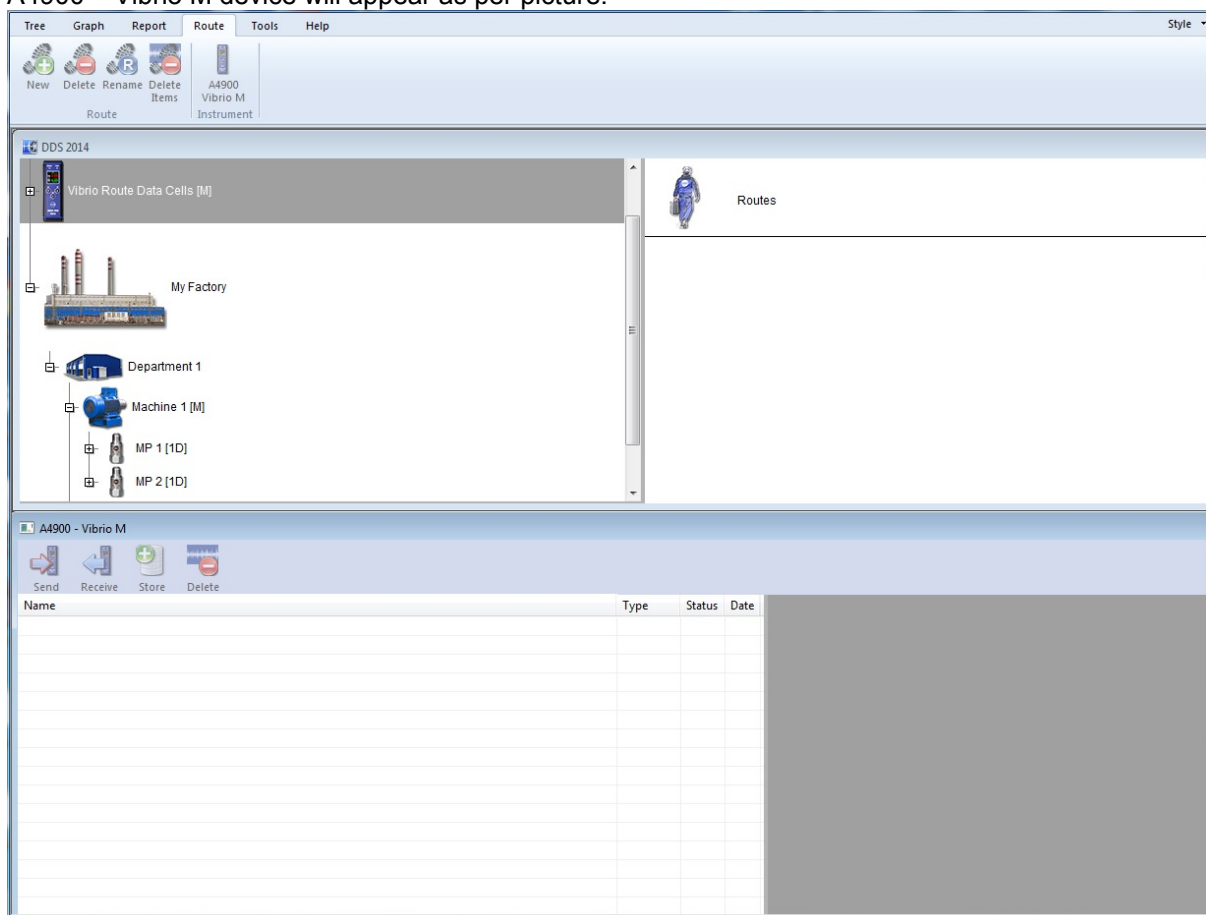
A4900 – Vibrio M device will appear as per picture.

Tree Graph Report Route Tools Help

Style

New Delete Rename Delete Items

Route

A4900 Vibrio M

Instrument

DDS 2014

Vibrio Route Data Cells [M]

My Factory

Department 1

Machine 1 [M]

MP 1 [1D]

MP 2 [1D]

Routes

A4900 - Vibrio M

Send Receive Store Delete

| Name | Type | Status | Date |
|---|---|---|---|